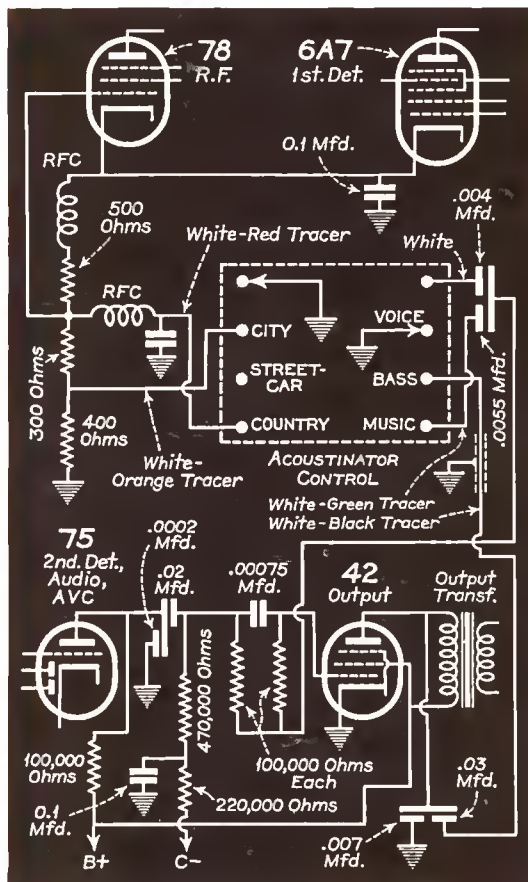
78
R.F.

6A7
1st. Det.

0.1 Mfd.

RFC

500 Ohms

White-Red Tracer

.004 Mfd.

White

RFC

CITY

VOICE

STREET-CAR

BASS

300 Ohms

400 Ohms

COUNTRY

MUSIC

.0055 Mfd.

White-Orange Tracer

ACOUSTINATOR CONTROL

White-Green Tracer
White-Black Tracer

75
2nd. Det., Audio, AVC

.0002 Mfd.

.02 Mfd.

.00075 Mfd.

42
Output

Output Transf.

470,000 Ohms

100,000 Ohms Each

100,000 Ohms

0.1 Mfd.

220,000 Ohms

.03 Mfd.

.007 Mfd.

B+

C−